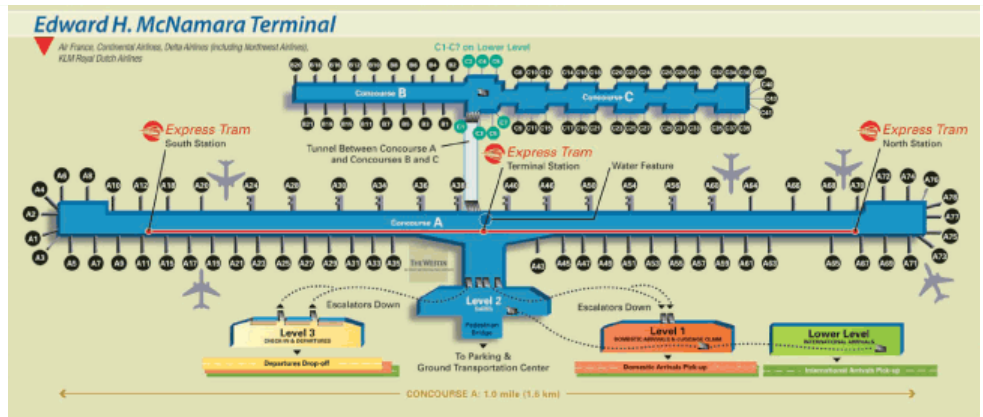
Edward H. McNamara Terminal

Air France, Continental Airlines, Delta Airlines (including Northwest Airlines), KLM Royal Dutch Airlines

C1-C? on Lower Level

B20 B18 B16 B14 B12 B10 B8 B6 B4 B2 C1 C3 C5 C8 C10 C12 C14 C16 C18 C20 C22 C24 C26 C28 C30 C32 C34 C36 C38 C40

Concourse B

Concourse C

C42 C43 C41

B21 B19 B17 B15 B13 B11 B9 B7 B5 B3 B1 C7 C2 C4 C6 C9 C11 C13 C15 C17 C19 C21 C23 C25 C27 C29 C31 C33 C35 C37 C39

Express Tram
South Station

Tunnel Between Concourse A and Concourses B and C

Express Tram
Terminal Station

Water Feature

Express Tram
North Station

A6 A8 A10 A12 A16 A20 A24 A26 A30 A34 A36 A38 A40 A44 A50 A54 A56 A60 A64 A66 A68 A70 A72 A74 A76

A4 A2 A1 A3 A78 A77 A75 A73

Concourse A

A5 A7 A9 A11 A15 A17 A19 A21 A23 A25 A27 A29 A31 A33 A35 A43 A45 A47 A49 A51 A53 A55 A57 A59 A61 A63 A65 A67 A69 A71

THE WESTIN

Level 2

Escalators Down

Escalators Down

Level 3
CHECK-IN & DEPARTURES

Departures Drop-off

To Parking & Ground Transportation Center

Level 1
DOMESTIC ARRIVALS & BAGGAGE CLAIM

Domestic Arrivals Pick-up

Lower Level
INTERNATIONAL ARRIVALS

International Arrivals Pick-up

CONCOURSE A: 1.0 mile (1.6 km)